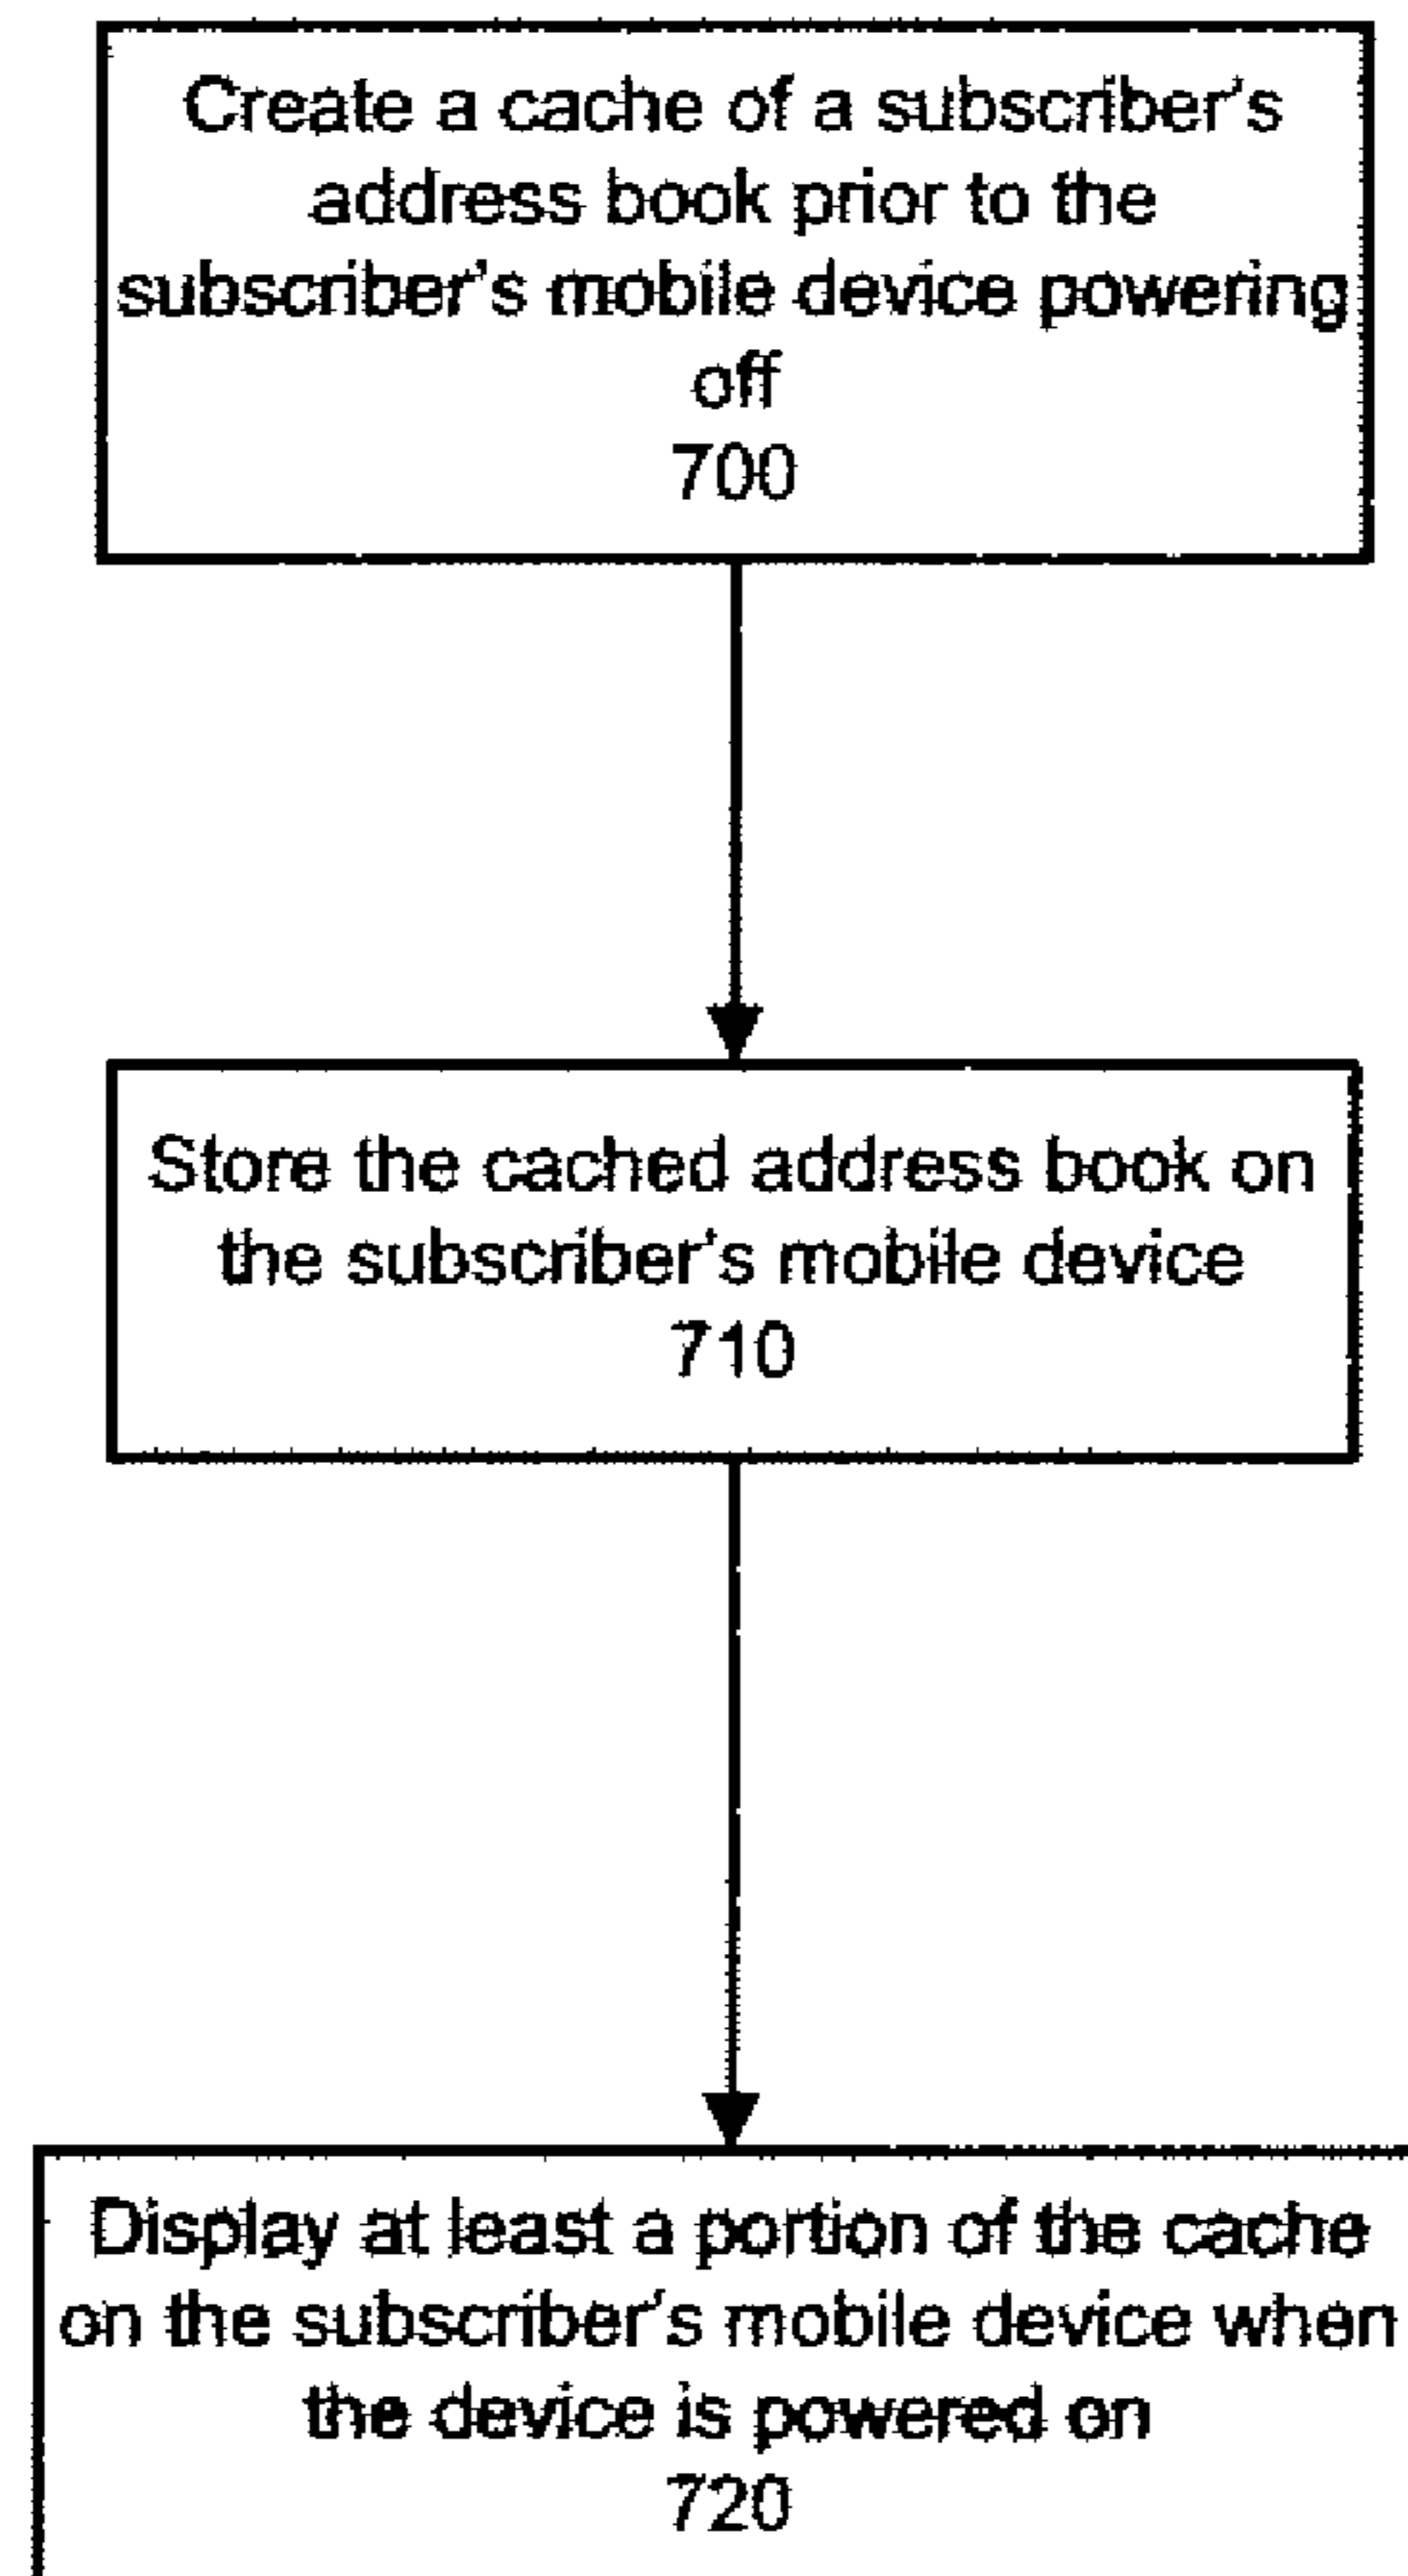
Create a cache of a subscriber's address book prior to the subscriber's mobile device powering off
700

Store the cached address book on the subscriber's mobile device
710

Display at least a portion of the cache on the subscriber's mobile device when the device is powered on
720